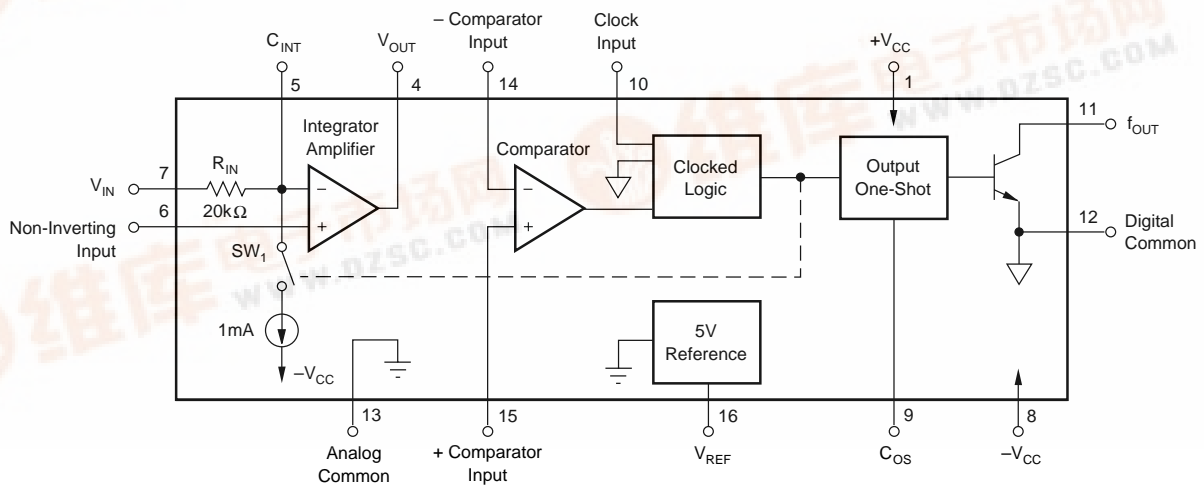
$C_{INT}$
5
$V_{OUT}$
4
– Comparator Input
14
Clock Input
10
$+V_{CC}$
1
11
$f_{OUT}$
Integrator Amplifier
Comparator
Clocked Logic
Output One-Shot
$V_{IN}$
7
$R_{IN}$
20k$\Omega$
6
Non-Inverting Input
$SW_1$
12
Digital Common
1mA
$-V_{CC}$
5V Reference
13
Analog Common
15
+ Comparator Input
16
$V_{REF}$
9
$C_{OS}$
8
$-V_{CC}$
www.dzsc.com